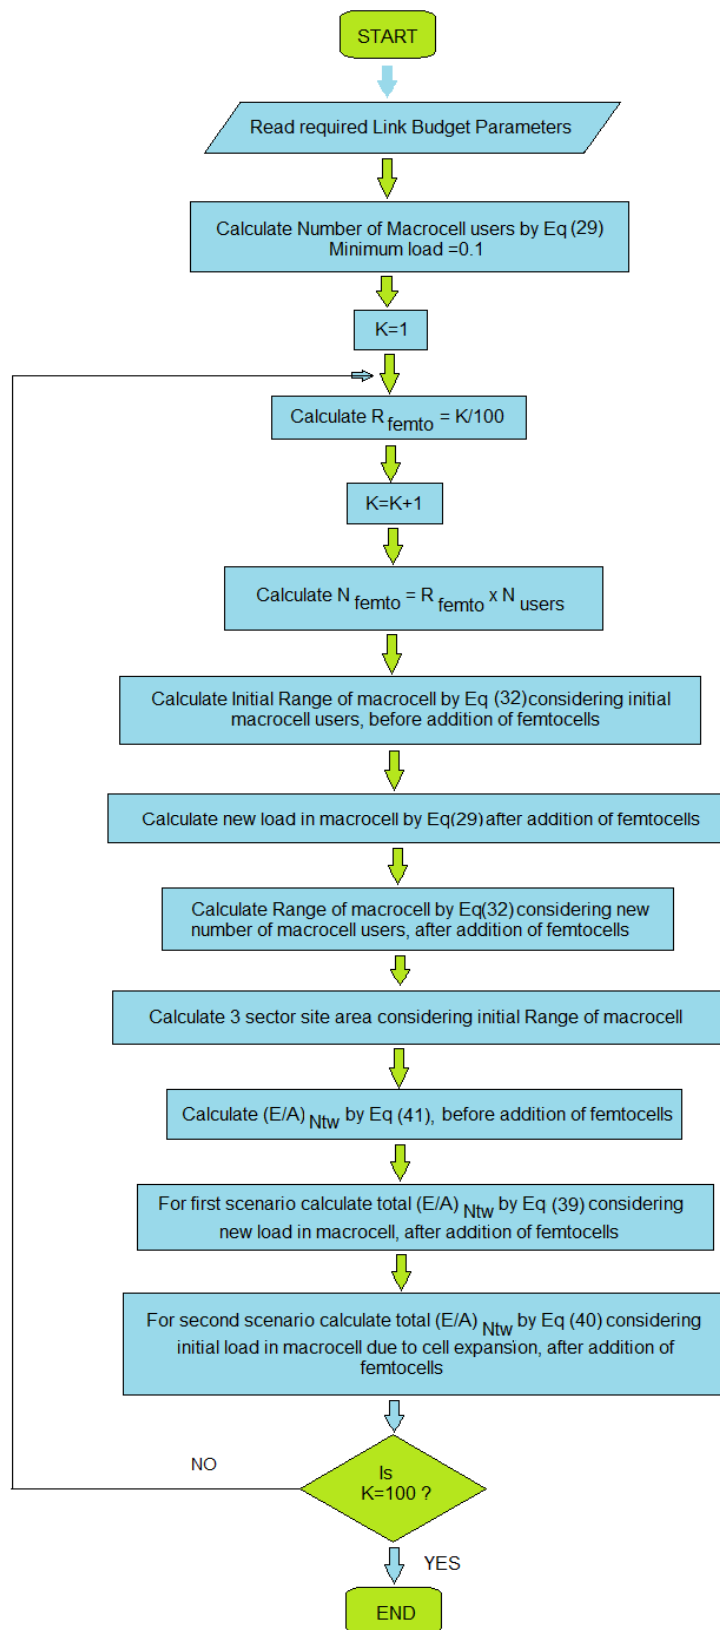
START

Read required Link Budget Parameters

Calculate Number of Macrocell users by Eq (29)
Minimum load =0.1

K=1

Calculate $R_{femto}$ = K/100

K=K+1

Calculate $N_{femto} = R_{femto} \times N_{users}$

Calculate Initial Range of macrocell by Eq (32)considering initial macrocell users, before addition of femtocells

Calculate new load in macrocell by Eq(29) after addition of femtocells

Calculate Range of macrocell by Eq(32) considering new number of macrocell users, after addition of femtocells

Calculate 3 sector site area considering initial Range of macrocell

Calculate $(E/A)_{Ntw}$ by Eq (41), before addition of femtocells

For first scenario calculate total $(E/A)_{Ntw}$ by Eq (39) considering new load in macrocell, after addition of femtocells

For second scenario calculate total $(E/A)_{Ntw}$ by Eq (40) considering initial load in macrocell due to cell expansion, after addition of femtocells

NO

Is K=100 ?

YES

END